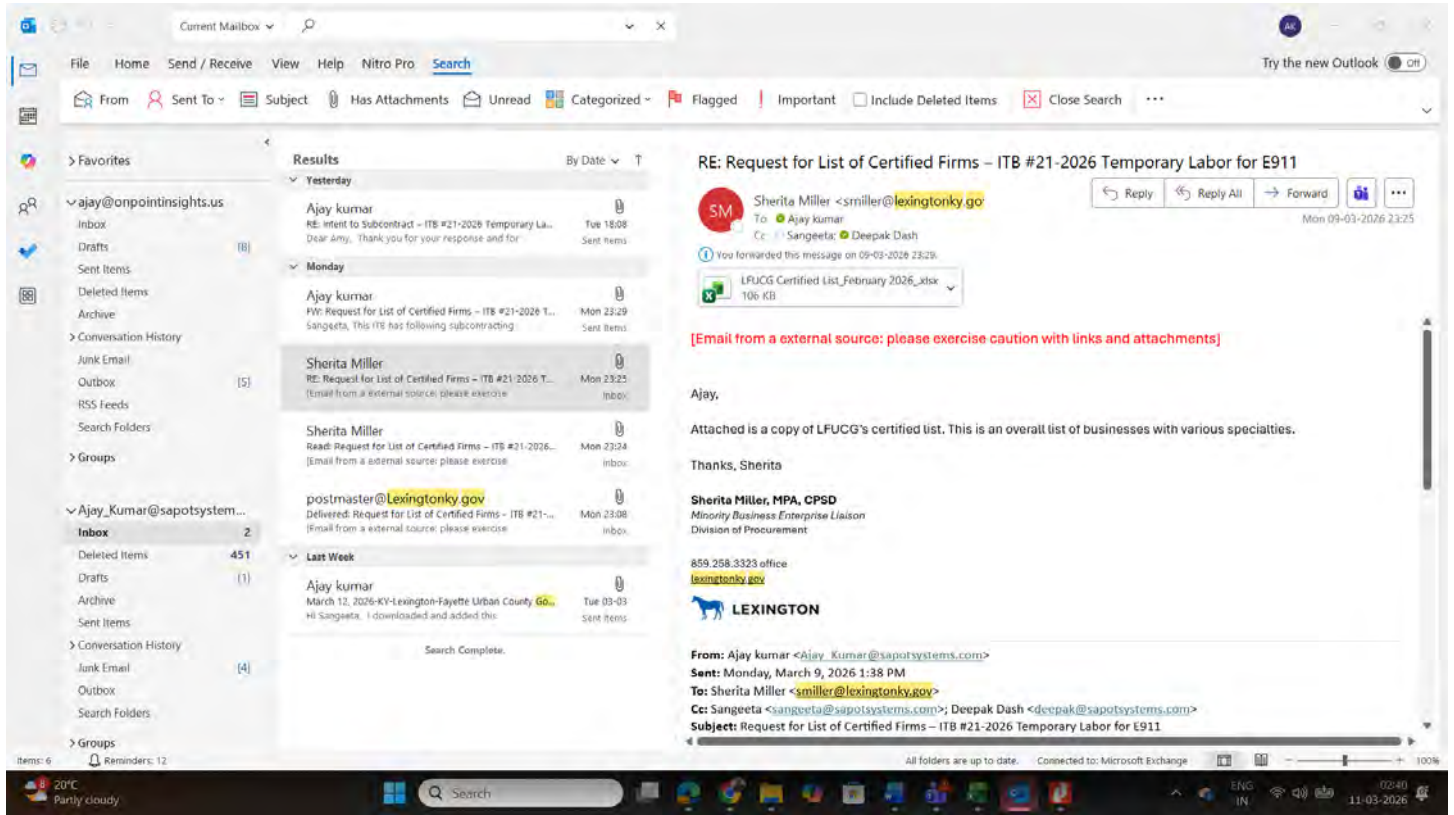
Current Mailbox

AK

File Home Send / Receive View Help Nitro Pro Search

Try the new Outlook Off

From Sent To Subject Has Attachments Unread Categorized Flagged Important Include Deleted Items Close Search ···

> Favorites

ajay@onpointinsights.us
Inbox
Drafts [8]
Sent Items
Deleted Items
Archive
> Conversation History
Junk Email
Outbox [5]
RSS Feeds
Search Folders
> Groups

Ajay_Kumar@sapotsystem...
Inbox 2
Deleted Items 451
Drafts [1]
Archive
Sent Items
> Conversation History
Junk Email [4]
Outbox
Search Folders
> Groups

Results By Date

Yesterday
Ajay kumar
RE: Intent to Subcontract – ITB #21-2026 Temporary La...
Dear Amy, Thank you for your response and for
Tue 18:08
Sent Items

Monday
Ajay kumar
FW: Request for List of Certified Firms – ITB #21-2026 T...
Sangeeta, This ITB has following subcontracting
Mon 23:29
Sent Items

Sherita Miller
RE: Request for List of Certified Firms – ITB #21-2026 T...
[Email from a external source: please exercise
Mon 23:25
Inbox

Sherita Miller
Read: Request for List of Certified Firms – ITB #21-2026...
[Email from a external source: please exercise
Mon 23:24
Inbox

postmaster@Lexingtonky.gov
Delivered: Request for List of Certified Firms – ITB #21-...
[Email from a external source: please exercise
Mon 23:08
Inbox

Last Week
Ajay kumar
March 12, 2026-KY-Lexington-Fayette Urban County Go...
Hi Sangeeta, I downloaded and added this
Tue 03-03
Sent Items

Search Complete.

RE: Request for List of Certified Firms – ITB #21-2026 Temporary Labor for E911

SM
Sherita Miller <smiller@lexingtonky.go
To Ajay kumar
Cc Sangeeta; Deepak Dash

Reply Reply All Forward ···
Mon 09-03-2026 23:25

You forwarded this message on 09-03-2026 23:29.

LFUCG Certified List_February 2026_.xlsx
106 KB

[Email from a external source: please exercise caution with links and attachments]

Ajay,

Attached is a copy of LFUCG's certified list. This is an overall list of businesses with various specialties.

Thanks, Sherita

Sherita Miller, MPA, CPSD
Minority Business Enterprise Liaison
Division of Procurement

859.258.3323 office
lexingtonky.gov

LEXINGTON

From: Ajay kumar <Ajay_Kumar@sapotsystems.com>
Sent: Monday, March 9, 2026 1:38 PM
To: Sherita Miller <smiller@lexingtonky.gov>
Cc: Sangeeta <sangeeta@sapotsystems.com>; Deepak Dash <deepak@sapotsystems.com>
Subject: Request for List of Certified Firms – ITB #21-2026 Temporary Labor for E911

Items: 6 Reminders: 12
All folders are up to date. Connected to: Microsoft Exchange 100%

20°C
Partly cloudy
Search
ENG IN
02:40
11-03-2026